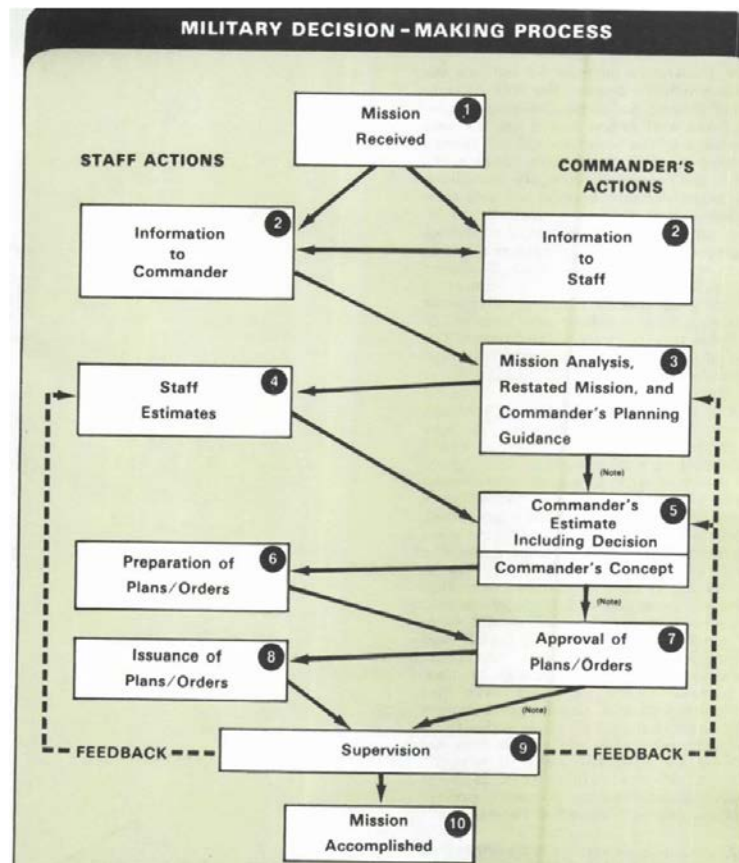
MILITARY DECISION - MAKING PROCESS

Mission Received 1

STAFF ACTIONS

COMMANDER'S ACTIONS

Information to Commander 2

Information to Staff 2

Mission Analysis, Restated Mission, and Commander's Planning Guidance 3

Staff Estimates 4

(Note)

Commander's Estimate Including Decision 5

Commander's Concept

Preparation of Plans/Orders 6

(Note)

Approval of Plans/Orders 7

Issuance of Plans/Orders 8

(Note)

FEEDBACK

Supervision 9

FEEDBACK

Mission Accomplished 10